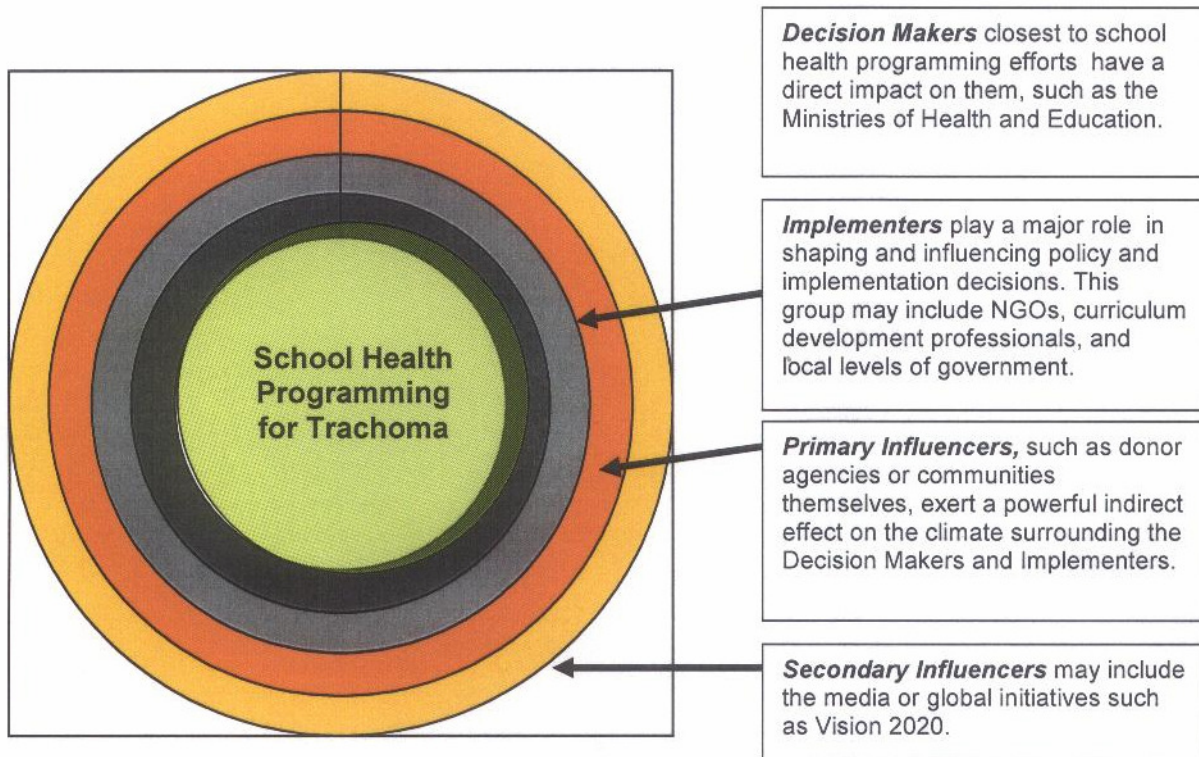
School Health Programming for Trachoma

***Decision Makers*** closest to school health programming efforts have a direct impact on them, such as the Ministries of Health and Education.

***Implementers*** play a major role in shaping and influencing policy and implementation decisions. This group may include NGOs, curriculum development professionals, and local levels of government.

***Primary Influencers,*** such as donor agencies or communities themselves, exert a powerful indirect effect on the climate surrounding the Decision Makers and Implementers.

***Secondary Influencers*** may include the media or global initiatives such as Vision 2020.